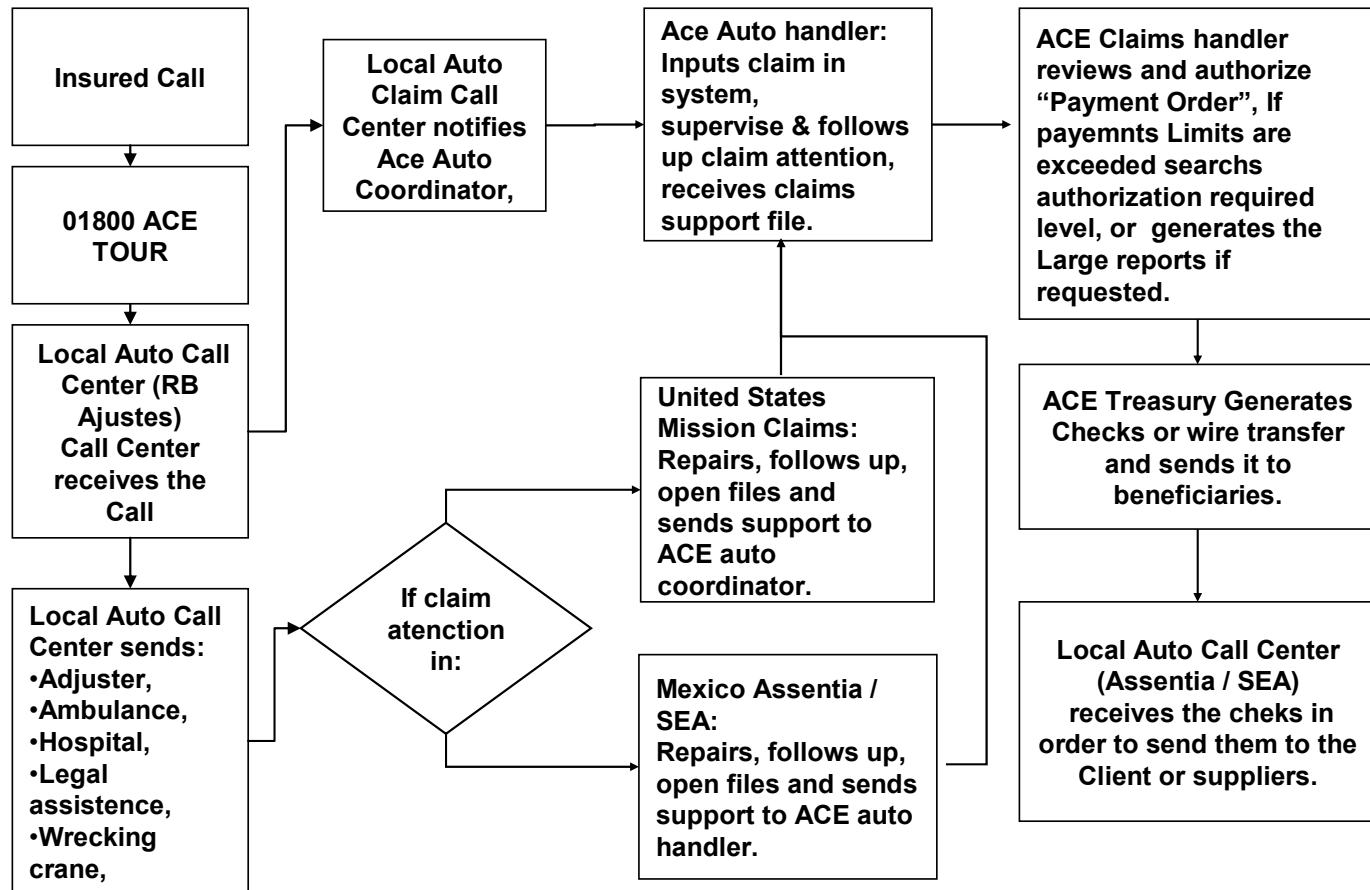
Insured Call

01800 ACE TOUR

Local Auto Call Center (RB Ajustes) Call Center receives the Call

Local Auto Call Center sends:
•Adjuster,
•Ambulance,
•Hospital,
•Legal assistence,
•Wrecking crane,

Local Auto Claim Call Center notifies Ace Auto Coordinator,

If claim atenction in:

United States Mission Claims: Repairs, follows up, open files and sends support to ACE auto coordinator.

Mexico Assentia / SEA: Repairs, follows up, open files and sends support to ACE auto handler.

Ace Auto handler: Inputs claim in system, supervise & follows up claim attention, receives claims support file.

ACE Claims handler reviews and authorize "Payment Order", If payemnts Limits are exceeded searchs authorization required level, or generates the Large reports if requested.

ACE Treasury Generates Checks or wire transfer and sends it to beneficiaries.

Local Auto Call Center (Assentia / SEA) receives the cheks in order to send them to the Client or suppliers.